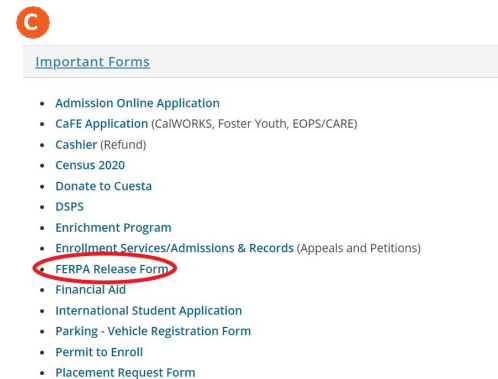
C

Important Forms

- Admission Online Application
- CaFE Application (CalWORKS, Foster Youth, EOPS/CARE)
- Cashier (Refund)
- Census 2020
- Donate to Cuesta
- DSPS
- Enrichment Program
- Enrollment Services/Admissions & Records (Appeals and Petitions)
- FERPA Release Form
- Financial Aid
- International Student Application
- Parking - Vehicle Registration Form
- Permit to Enroll
- Placement Request Form